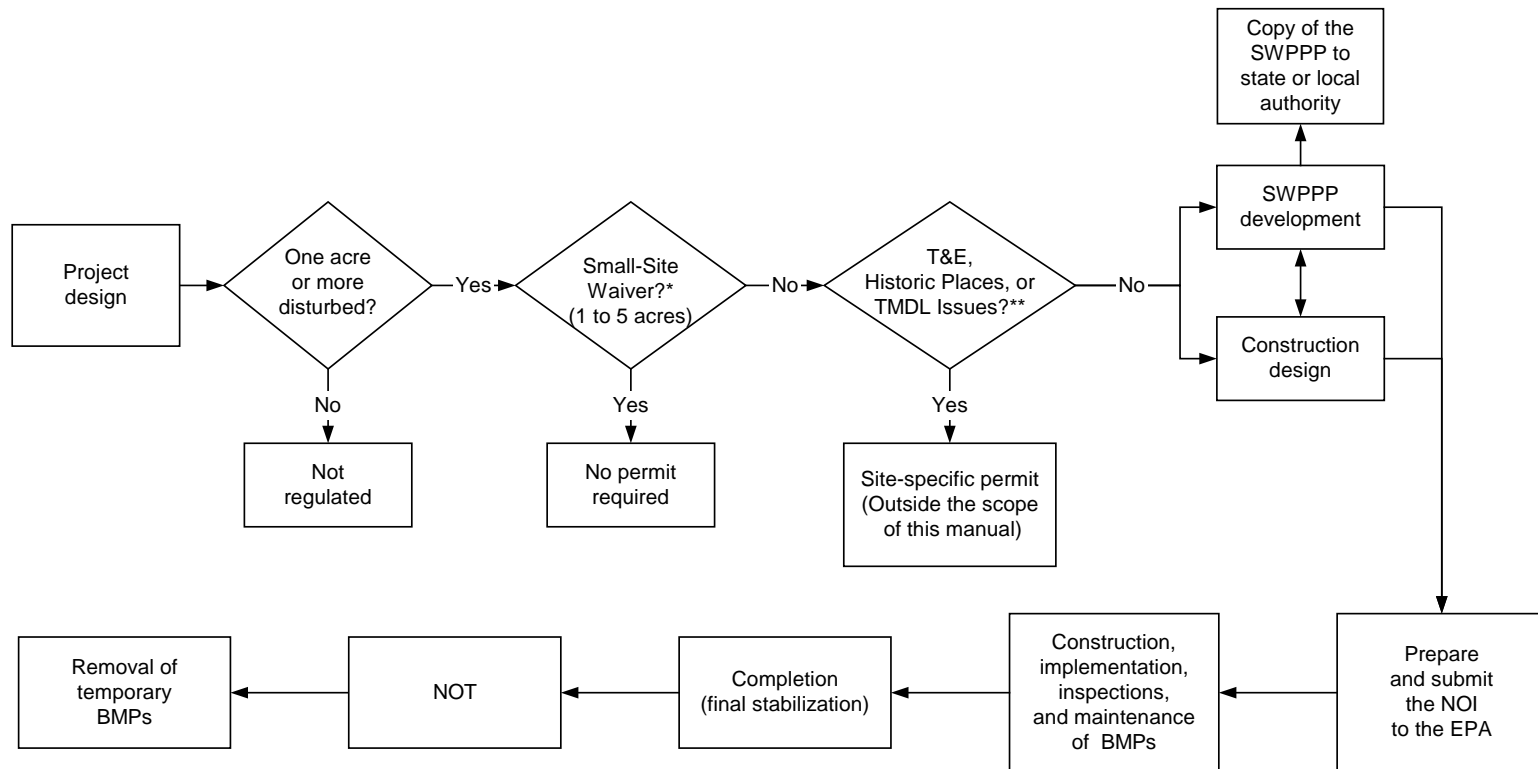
Copy of the SWPPP to state or local authority

Project design

One acre or more disturbed?

Yes

Small-Site Waiver?* (1 to 5 acres)

No

T&E, Historic Places, or TMDL Issues?**

No

SWPPP development

Construction design

No

Not regulated

Yes

No permit required

Yes

Site-specific permit (Outside the scope of this manual)

Removal of temporary BMPs

NOT

Completion (final stabilization)

Construction, implementation, inspections, and maintenance of BMPs

Prepare and submit the NOI to the EPA